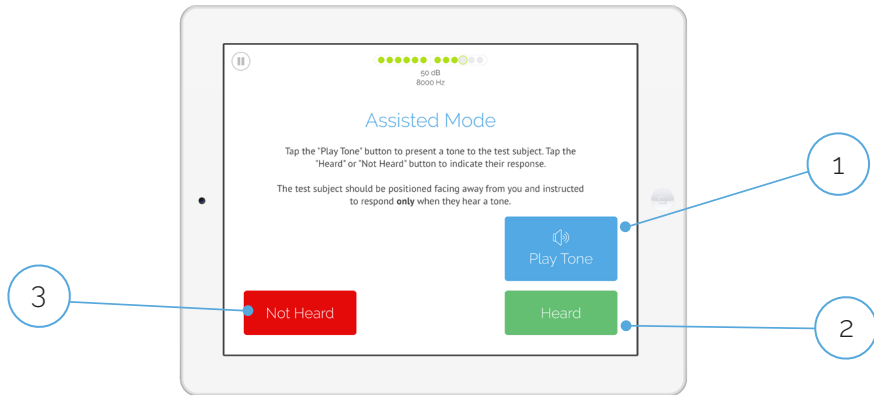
50 dB
8000 Hz

Assisted Mode

Tap the "Play Tone" button to present a tone to the test subject. Tap the "Heard" or "Not Heard" button to indicate their response.

The test subject should be positioned facing away from you and instructed to respond **only** when they hear a tone.

1

Play Tone

3

Not Heard

Heard

2